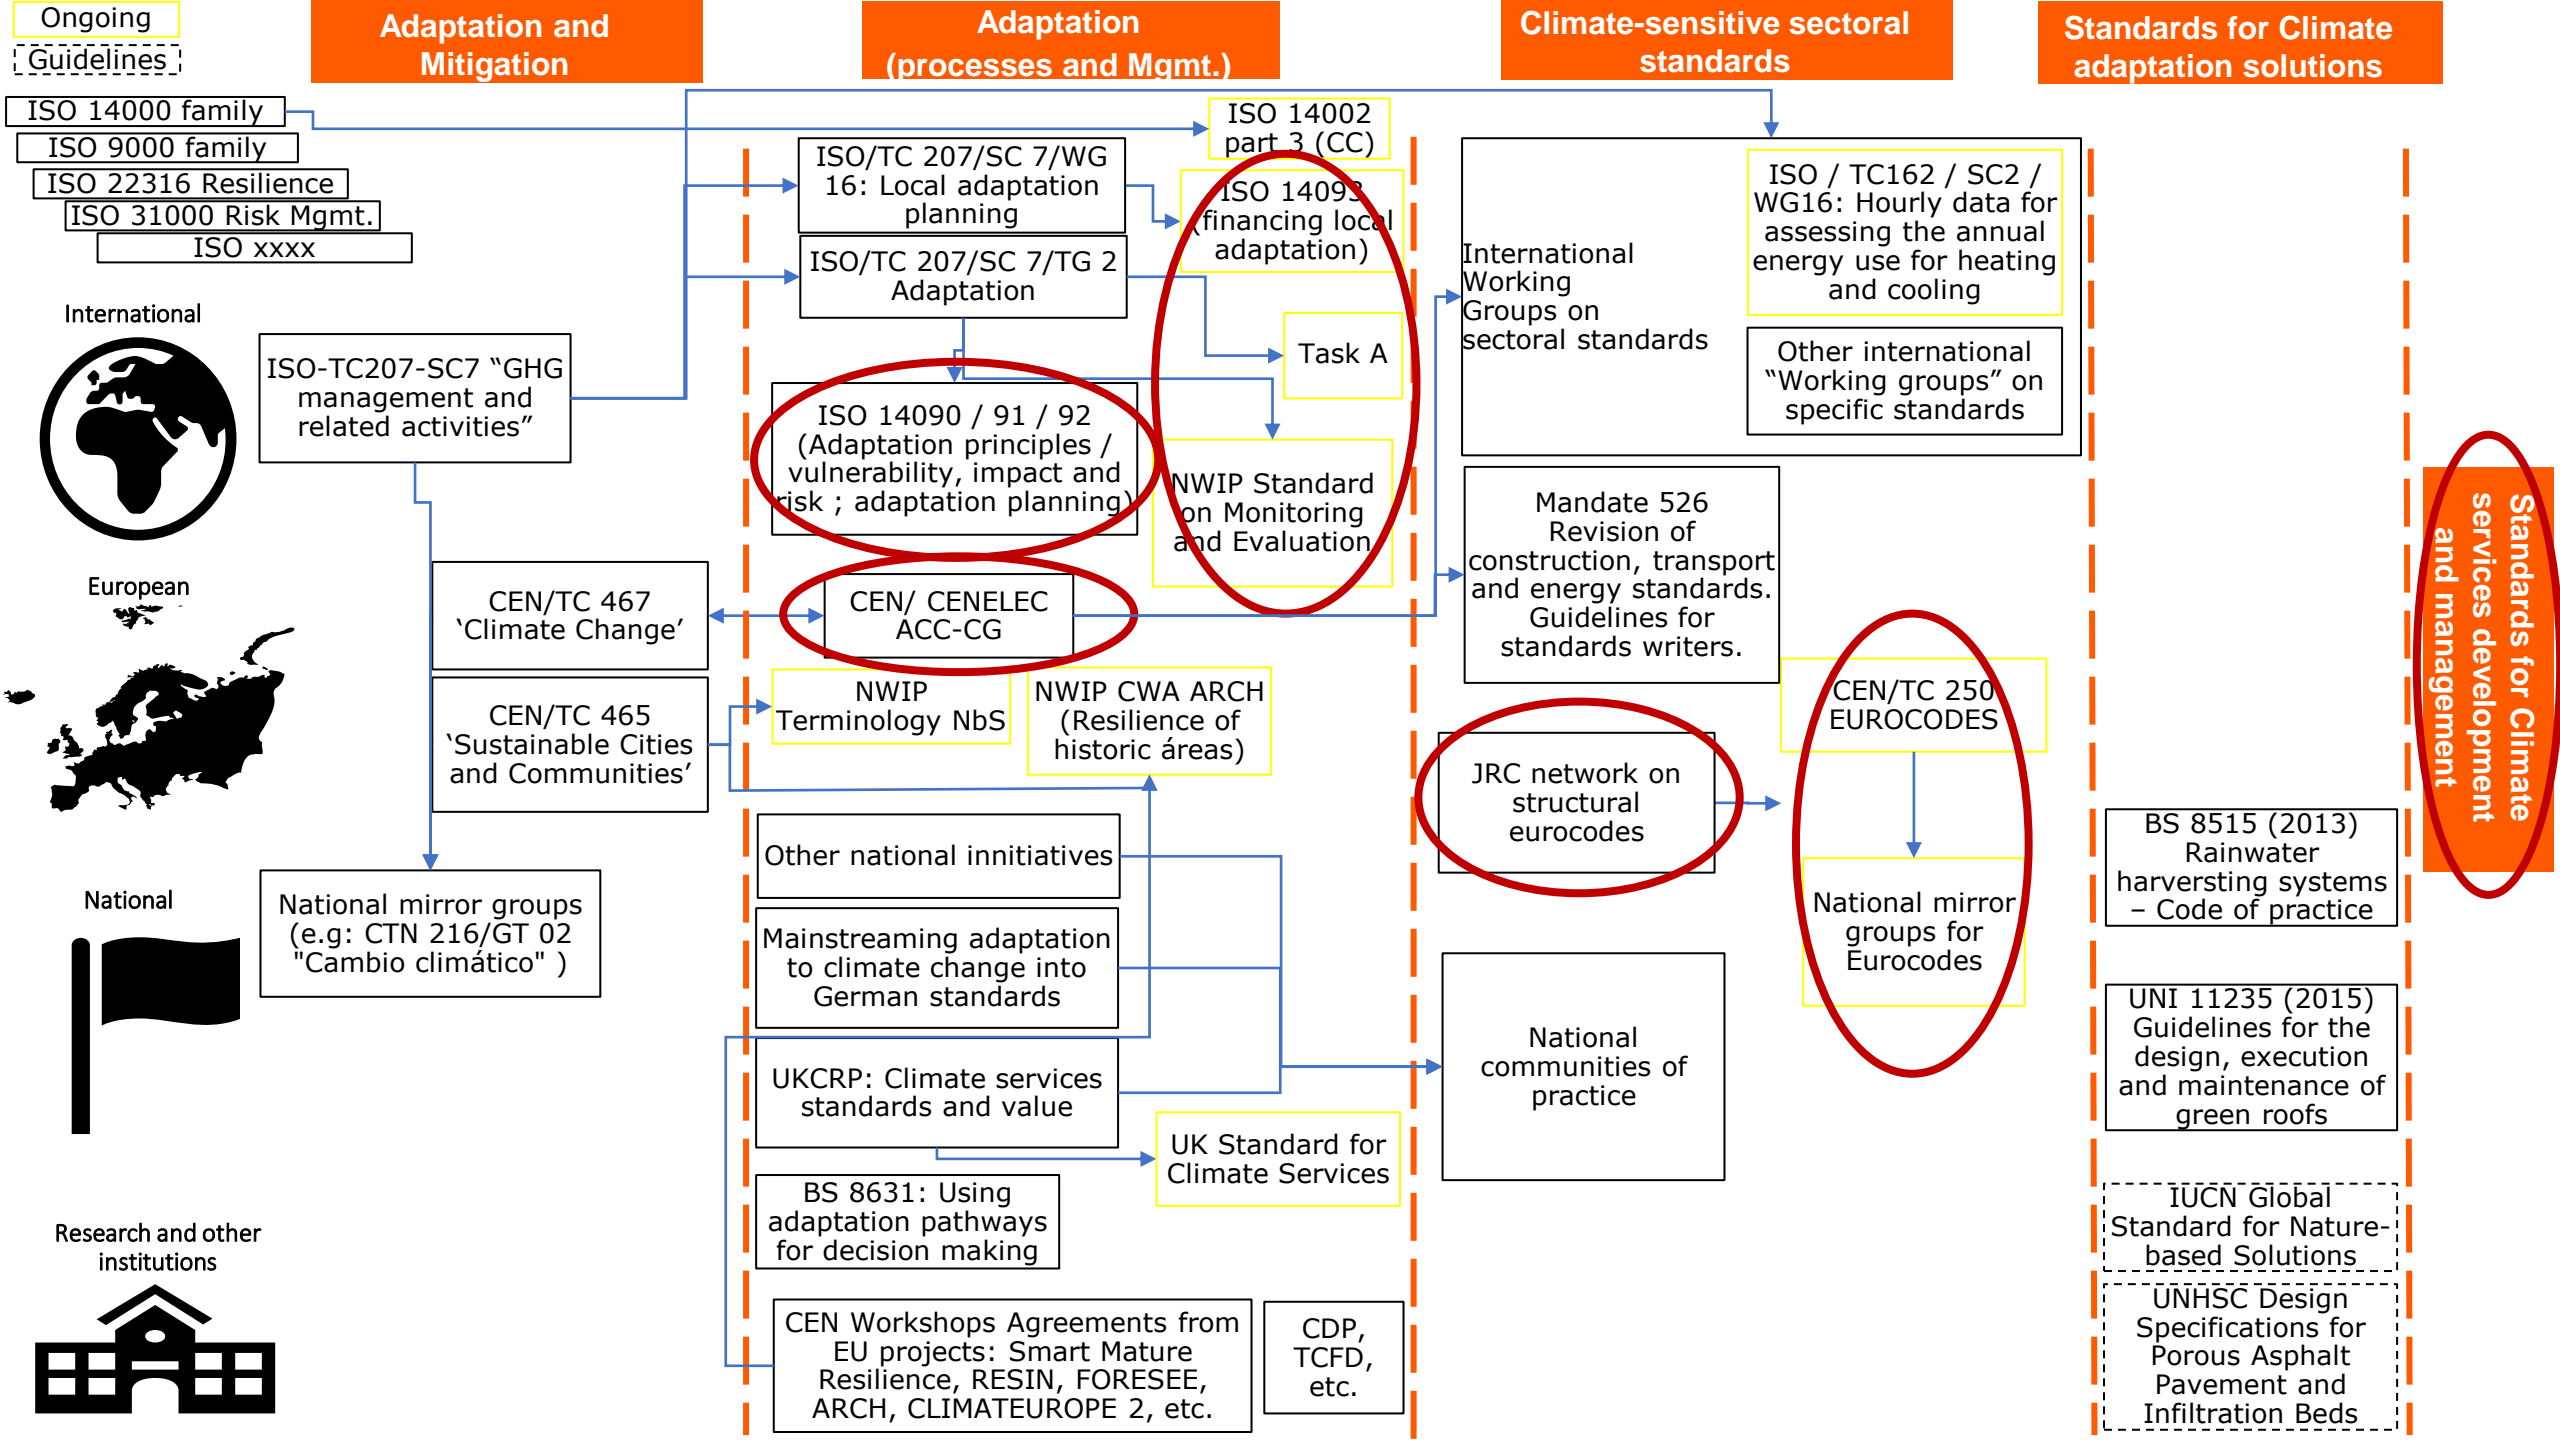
Ongoing

Guidelines

Adaptation and Mitigation

Adaptation (processes and Mgmt.)

Climate-sensitive sectoral standards

Standards for Climate adaptation solutions

ISO 14000 family

ISO 9000 family

ISO 22316 Resilience

ISO 31000 Risk Mgmt.

ISO xxxx

International

ISO-TC207-SC7 “GHG management and related activities”

ISO 14002 part 3 (CC)

ISO/TC 207/SC 7/WG 16: Local adaptation planning

ISO 14093 (financing local adaptation)

ISO/TC 207/SC 7/TG 2 Adaptation

Task A

ISO 14090 / 91 / 92 (Adaptation principles / vulnerability, impact and risk ; adaptation planning)

NWIP Standard on Monitoring and Evaluation

International Working Groups on sectoral standards

ISO / TC162 / SC2 / WG16: Hourly data for assessing the annual energy use for heating and cooling

Other international “Working groups” on specific standards

European

CEN/TC 467 ‘Climate Change’

CEN/ CENELEC ACC-CG

Mandate 526 Revision of construction, transport and energy standards. Guidelines for standards writers.

CEN/TC 465 ‘Sustainable Cities and Communities’

NWIP Terminology NbS

NWIP CWA ARCH (Resilience of historic áreas)

CEN/TC 250 EUROCODES

JRC network on structural eurocodes

Standards for Climate services development and management

National

Other national innitiatives

National mirror groups (e.g: CTN 216/GT 02 "Cambio climático" )

National mirror groups for Eurocodes

BS 8515 (2013) Rainwater harversting systems – Code of practice

Mainstreaming adaptation to climate change into German standards

UNI 11235 (2015) Guidelines for the design, execution and maintenance of green roofs

UKCRP: Climate services standards and value

National communities of practice

UK Standard for Climate Services

BS 8631: Using adaptation pathways for decision making

IUCN Global Standard for Nature-based Solutions

Research and other institutions

CEN Workshops Agreements from EU projects: Smart Mature Resilience, RESIN, FORESEE, ARCH, CLIMATEUROPE 2, etc.

CDP, TCFD, etc.

UNHSC Design Specifications for Porous Asphalt Pavement and Infiltration Beds